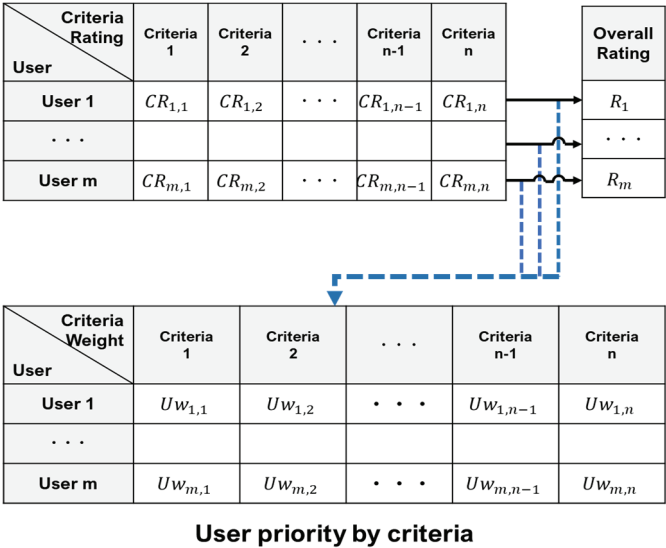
| Criteria Rating / User | Criteria 1 | Criteria 2 | · · · | Criteria n-1 | Criteria n |
|---|---|---|---|---|---|
| User 1 | $CR_{1,1}$ | $CR_{1,2}$ | · · · | $CR_{1,n-1}$ | $CR_{1,n}$ |
| · · · | | | | | |
| User m | $CR_{m,1}$ | $CR_{m,2}$ | · · · | $CR_{m,n-1}$ | $CR_{m,n}$ |

| Overall Rating |
|---|
| $R_1$ |
| · · · |
| $R_m$ |

| Criteria Weight / User | Criteria 1 | Criteria 2 | · · · | Criteria n-1 | Criteria n |
|---|---|---|---|---|---|
| User 1 | $Uw_{1,1}$ | $Uw_{1,2}$ | • • • | $Uw_{1,n-1}$ | $Uw_{1,n}$ |
| · · · | | | | | |
| User m | $Uw_{m,1}$ | $Uw_{m,2}$ | • • • | $Uw_{m,n-1}$ | $Uw_{m,n}$ |

User priority by criteria